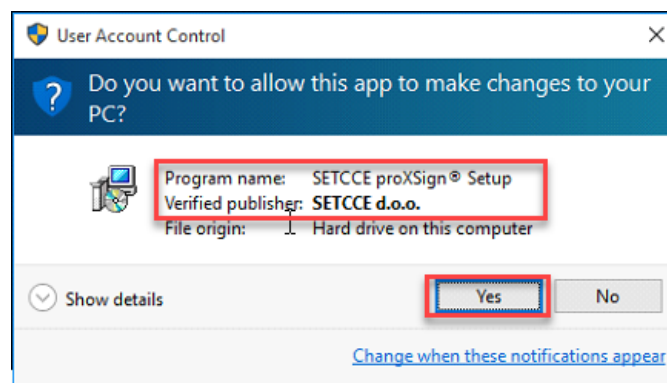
User Account Control

Do you want to allow this app to make changes to your PC?

| | |
|---|---|
| Program name: | SETCCE proXSign® Setup |
| Verified publisher: | SETCCE d.o.o. |
| File origin: | Hard drive on this computer |

Show details

Yes

No

Change when these notifications appear